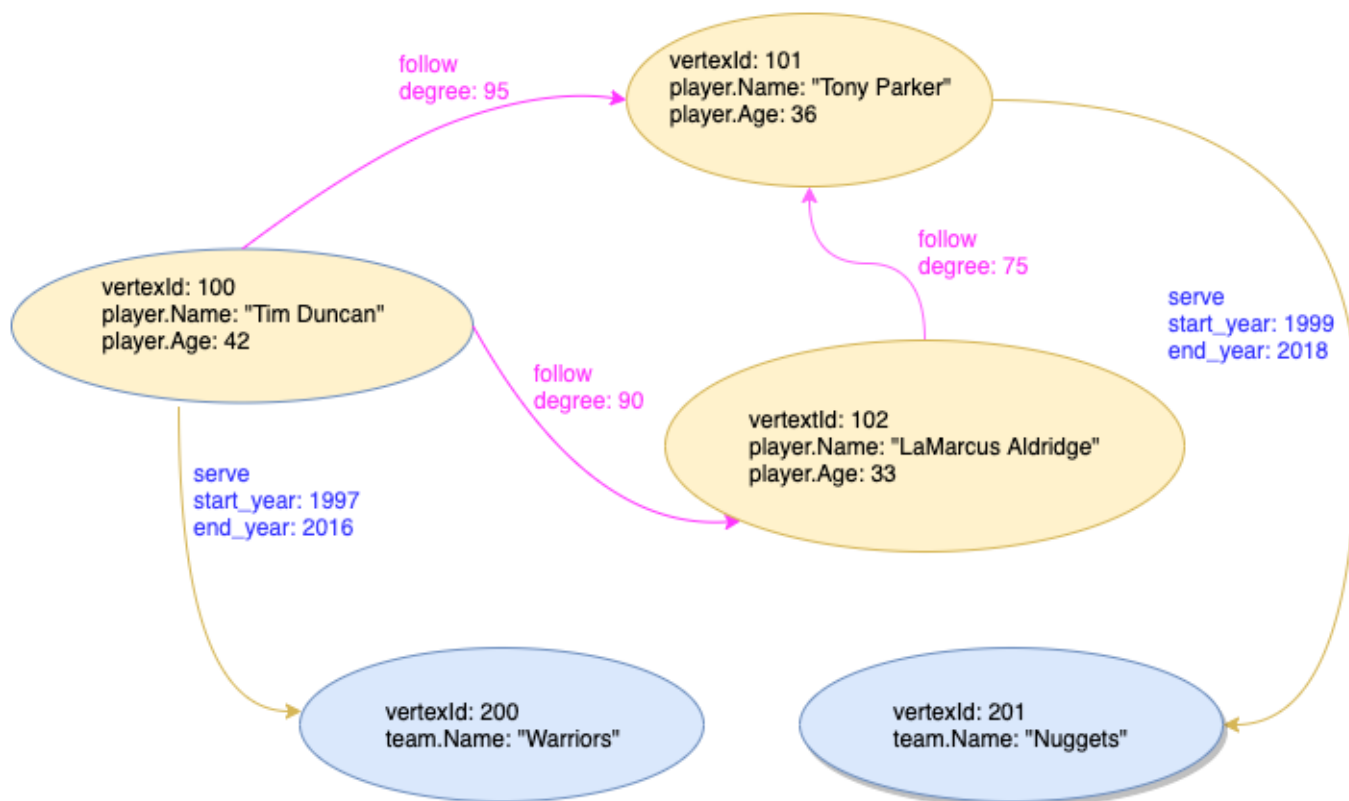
follow
degree: 95

vertexId: 101
player.Name: "Tony Parker"
player.Age: 36

follow
degree: 75

serve
start_year: 1999
end_year: 2018

vertexId: 100
player.Name: "Tim Duncan"
player.Age: 42

follow
degree: 90

vertextId: 102
player.Name: "LaMarcus Aldridge"
player.Age: 33

serve
start_year: 1997
end_year: 2016

vertexId: 200
team.Name: "Warriors"

vertexId: 201
team.Name: "Nuggets"